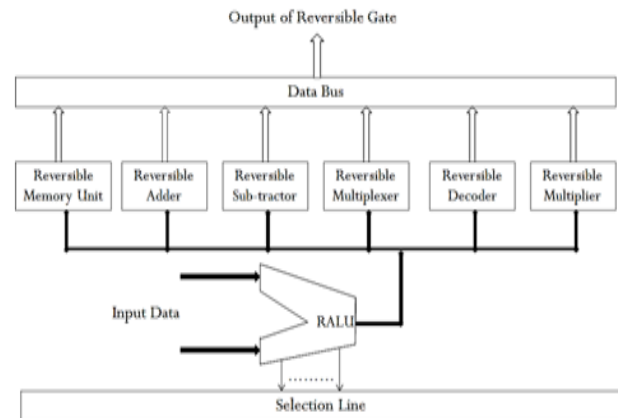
Output of Reversible Gate

Data Bus

Reversible Memory Unit

Reversible Adder

Reversible Sub-tractor

Reversible Multiplexer

Reversible Decoder

Reversible Multiplier

Input Data

RALU

Selection Line